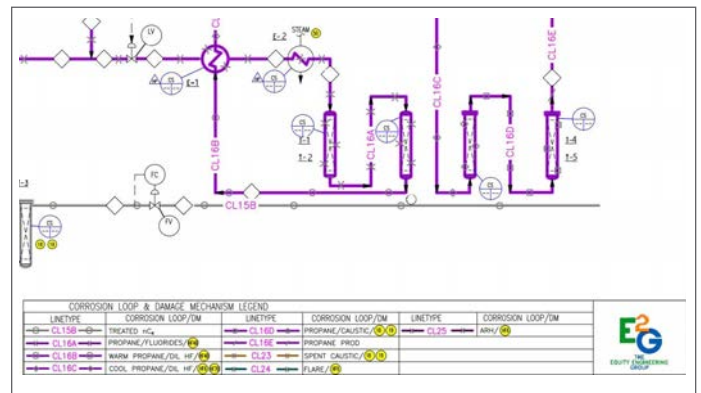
LV
CL
STEAM
E-2
E-1
CL16B
CL16A
CL16C
CL16D
CL16E
I-2
I-4
I-5
I-3
FC
FV
CL15B

CORROSION LOOP & DAMAGE MECHANISM LEGEND

| LINETYPE | CORROSION LOOP/DM | LINETYPE | CORROSION LOOP/DM | LINETYPE | CORROSION LOOP/DM |
|---|---|---|---|---|---|
| CL15B | TREATED $nC_4$ | CL16D | PROPANE/CAUSTIC/ | CL25 | ARH/ |
| CL16A | PROPANE/FLUORIDES/ | CL16E | PROPANE PROD | | |
| CL16B | WARM PROPANE/DIL HF/ | CL23 | SPENT CAUSTIC/ | | |
| CL16C | COOL PROPANE/DIL HF/ | CL24 | FLARE/ | | |

E2G
THE EQUITY ENGINEERING GROUP